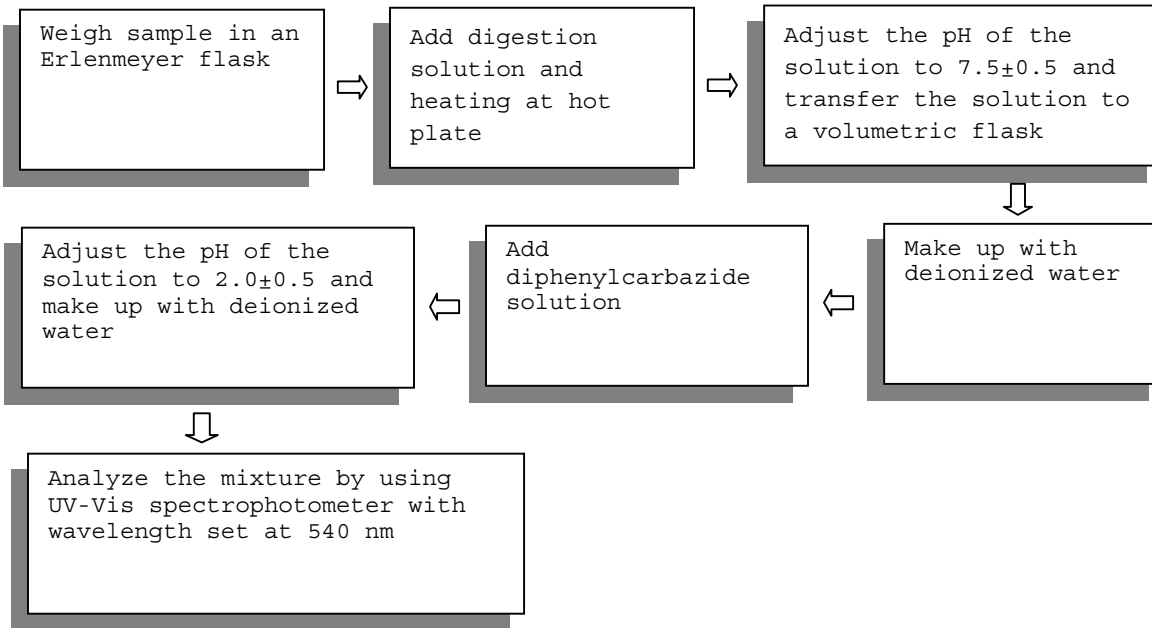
Weigh sample in an Erlenmeyer flask

Add digestion solution and heating at hot plate

Adjust the pH of the solution to 7.5±0.5 and transfer the solution to a volumetric flask

Make up with deionized water

Add diphenylcarbazide solution

Adjust the pH of the solution to 2.0±0.5 and make up with deionized water

Analyze the mixture by using UV-Vis spectrophotometer with wavelength set at 540 nm